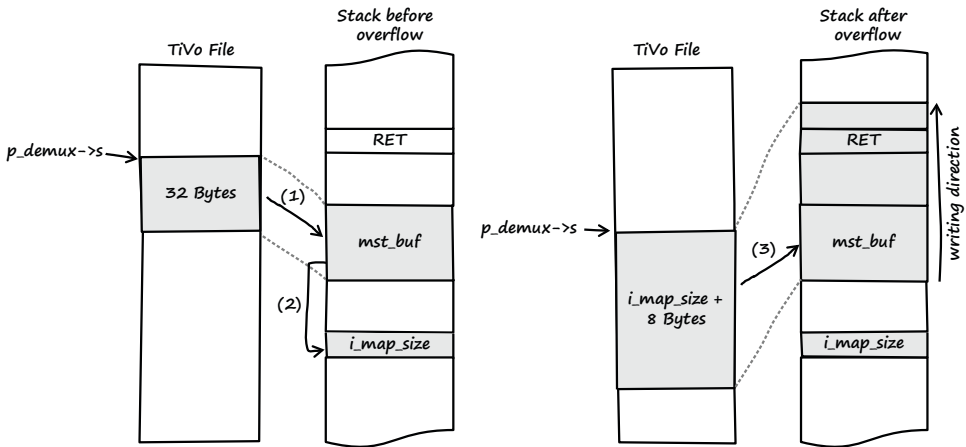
TiVo File

Stack before overflow

p_demux->s

32 Bytes

(1)

RET

mst_buf

(2)

i_map_size

TiVo File

Stack after overflow

p_demux->s

i_map_size + 8 Bytes

(3)

RET

mst_buf

i_map_size

writing direction